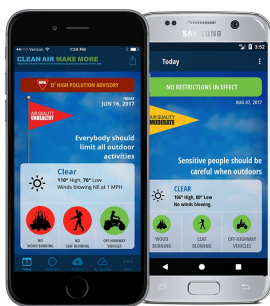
Verizon 1:56 PM

CLEAN AIR MAKE MORE

HIGH POLLUTION ADVISORY

JUNE 16, 2017

AIR QUALITY UNHEALTHY

Everybody should limit all outdoor activities

Clear

110° High, 76° Low

Winds blowing NE at 1 MPH

NO WOOD BURNING

NO LEAF BLOWING

OFF-HIGHWAY VEHICLES

Today

SAMSUNG

3:52

Today

NO RESTRICTIONS IN EFFECT

AUG 07, 2017

AIR QUALITY MODERATE

Sensitive people should be careful when outdoors

CLEAR

106° High, 80° Low

No winds blowing

WOOD BURNING

LEAF BLOWING

OFF-HIGHWAY VEHICLES